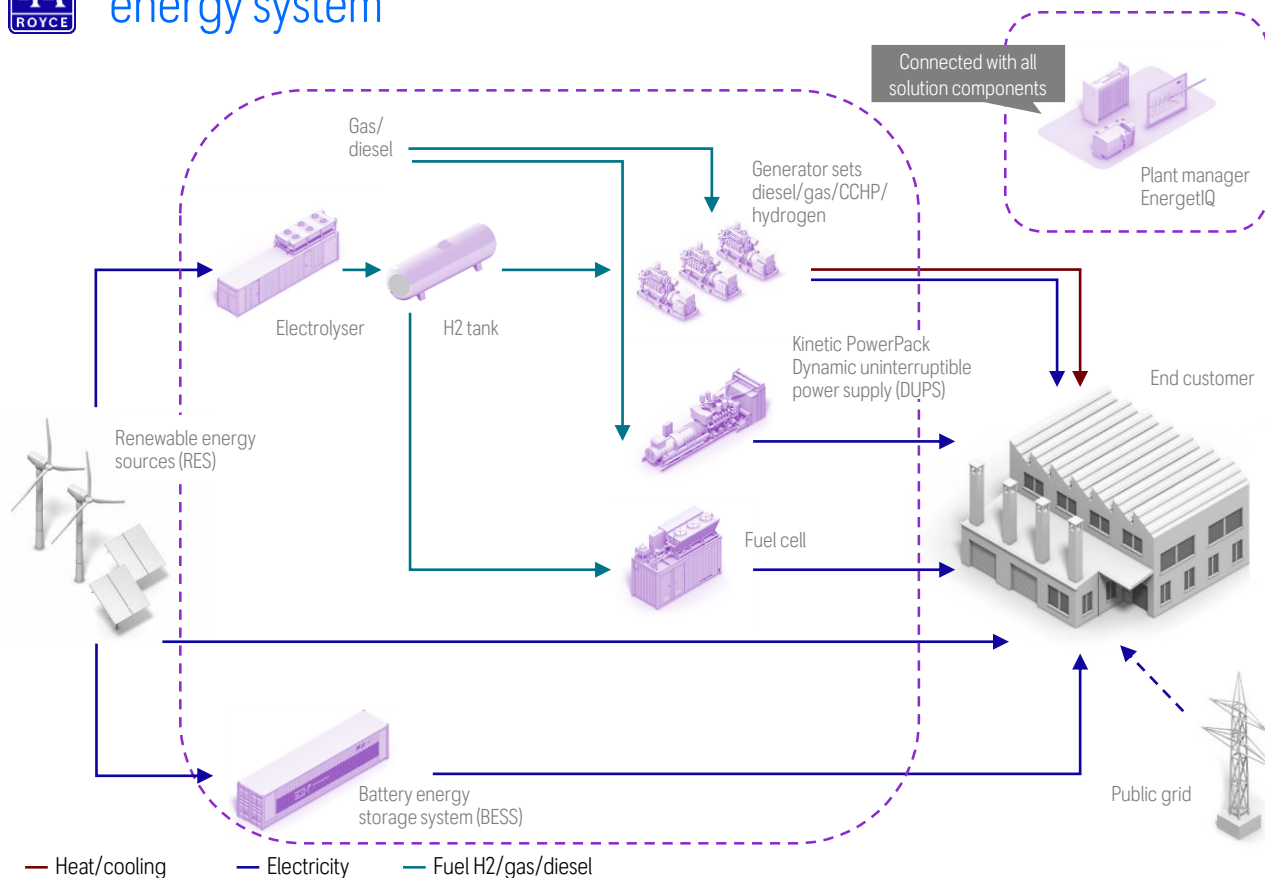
ROYCE

energy system

Connected with all solution components

Plant manager EnergetIQ

Gas/ diesel

Generator sets diesel/gas/CCHP/ hydrogen

Electrolyser

H2 tank

Kinetic PowerPack Dynamic uninterruptible power supply (DUPS)

End customer

Renewable energy sources (RES)

Fuel cell

Battery energy storage system (BESS)

Public grid

— Heat/cooling — Electricity — Fuel H2/gas/diesel